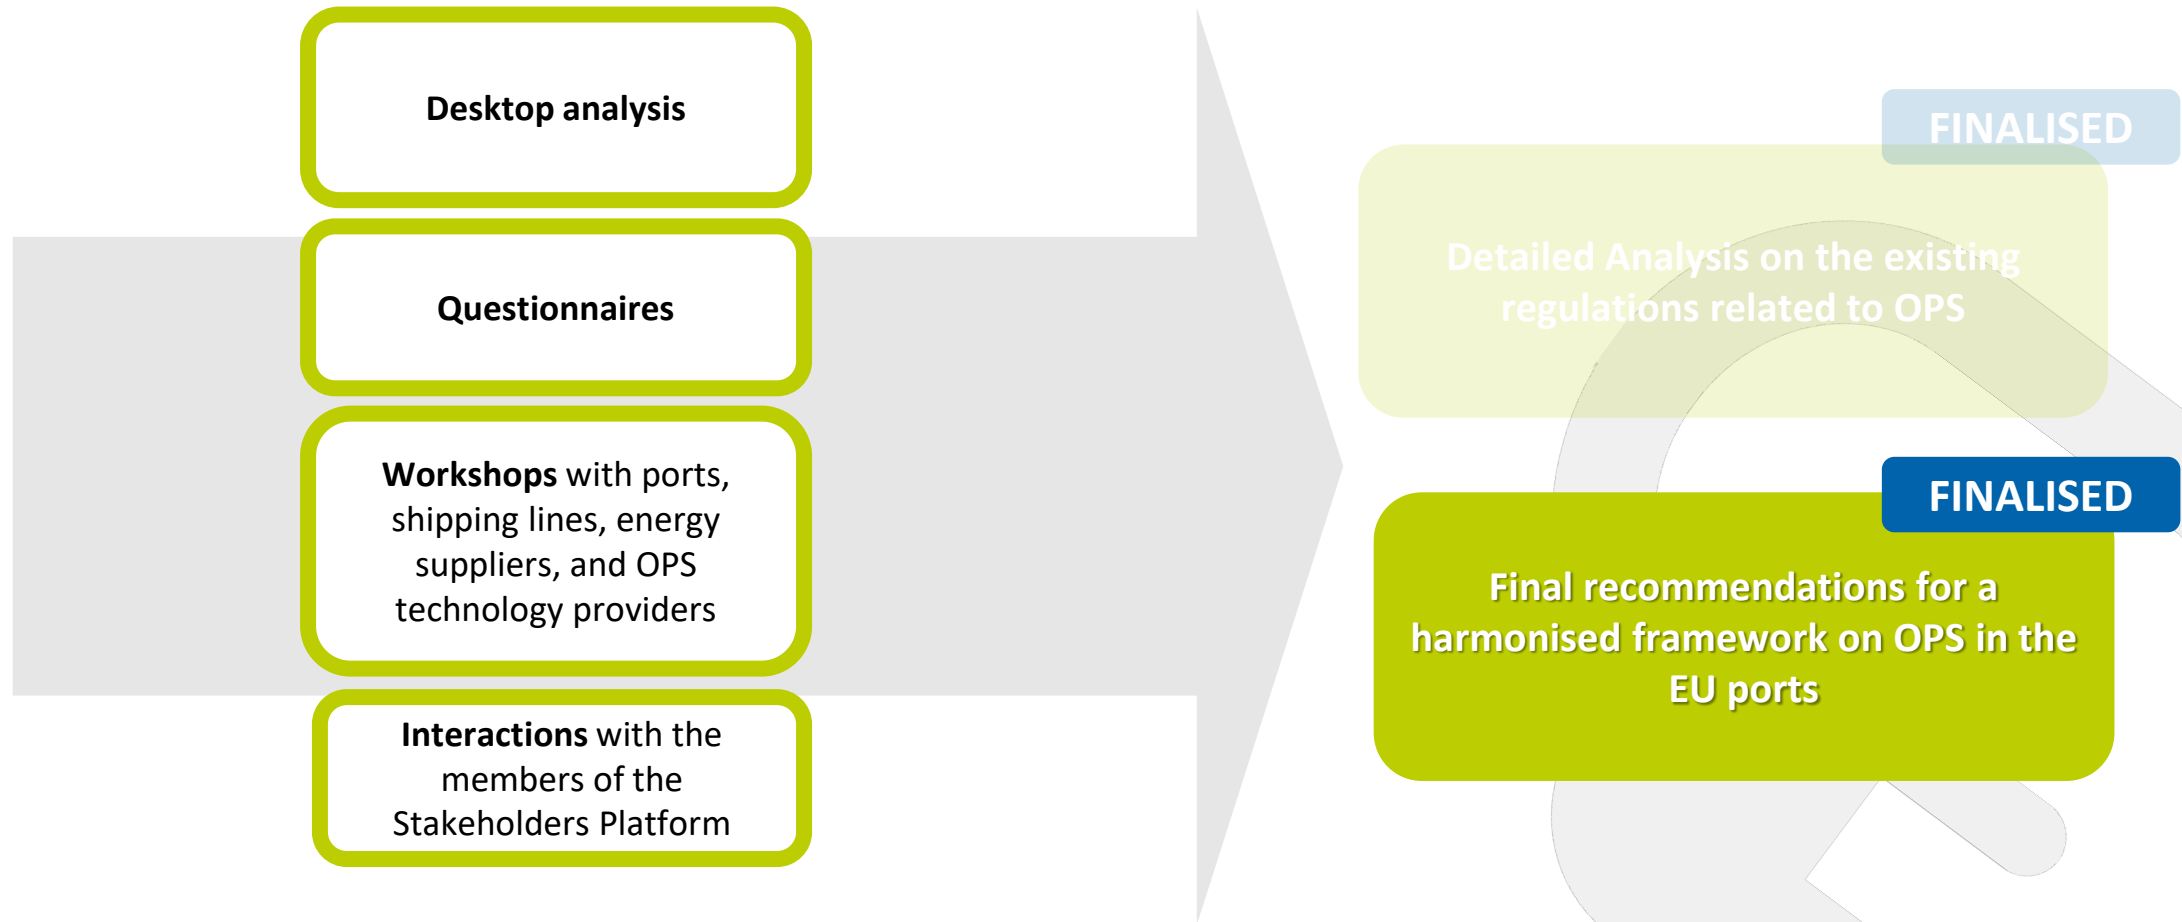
Desktop analysis

Questionnaires

**Workshops** with ports, shipping lines, energy suppliers, and OPS technology providers

**Interactions** with the members of the Stakeholders Platform

FINALISED

Detailed Analysis on the existing regulations related to OPS

FINALISED

Final recommendations for a harmonised framework on OPS in the EU ports